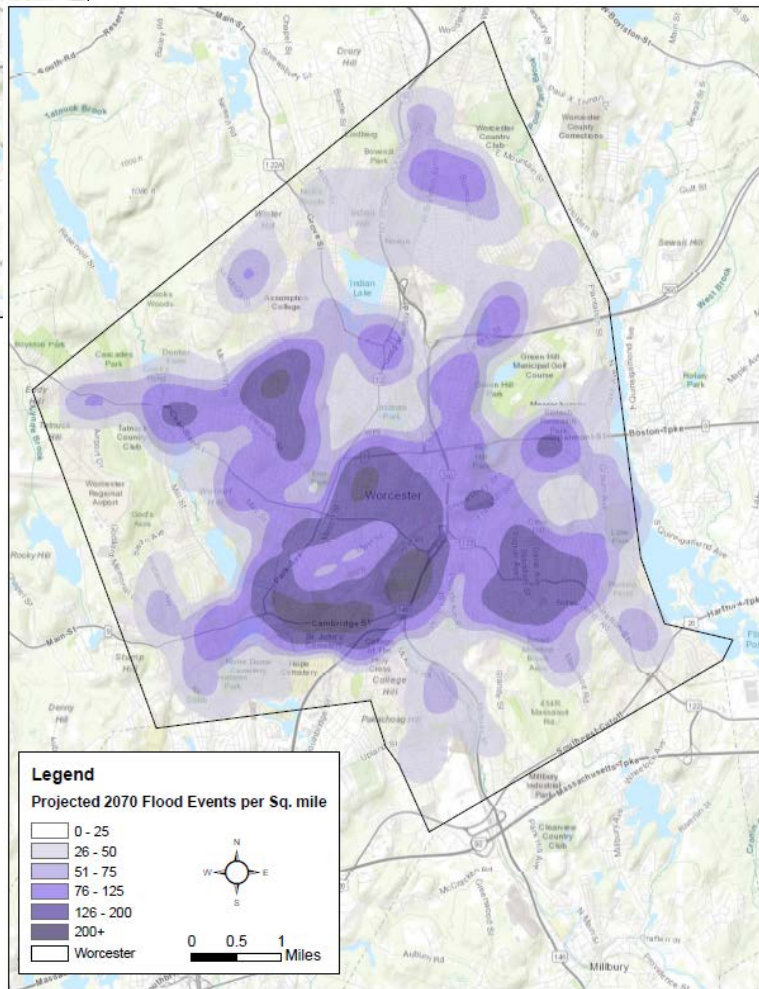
Main St
W Boylston St
South Rd
Drury Hill
Tatnuck Brook
Worcester Country Club
Worcester County Commons
Holden
Bowen Park
Winter Hill
Indian Lake
Sewall Hill
West Brook
Assumption College
Cascades Park
Green Hill Municipal Golf Course
Green Hill Park
Boston Tpke
Tatnuck Country Club
Worcester Regional Airport
Worcester
Rocky Hill
Lake Park
Cambridge St
St. John's
College of the Holy Cross
College Hill
Hope Cemetery
Notre Dame Cemetery
Packachoag Hill
Stump Hill
Deiny Hill
Hartford Tpke
Southwest Cutoff
Millbury Industrial Park
Massachusetts Tpke
Clearview Country Club
Millbury
Auburn

Legend
Projected 2070 Flood Events per Sq. mile
0 - 25
26 - 50
51 - 75
76 - 125
126 - 200
200+
Worcester
N
W
E
S
0 0.5 1 Miles